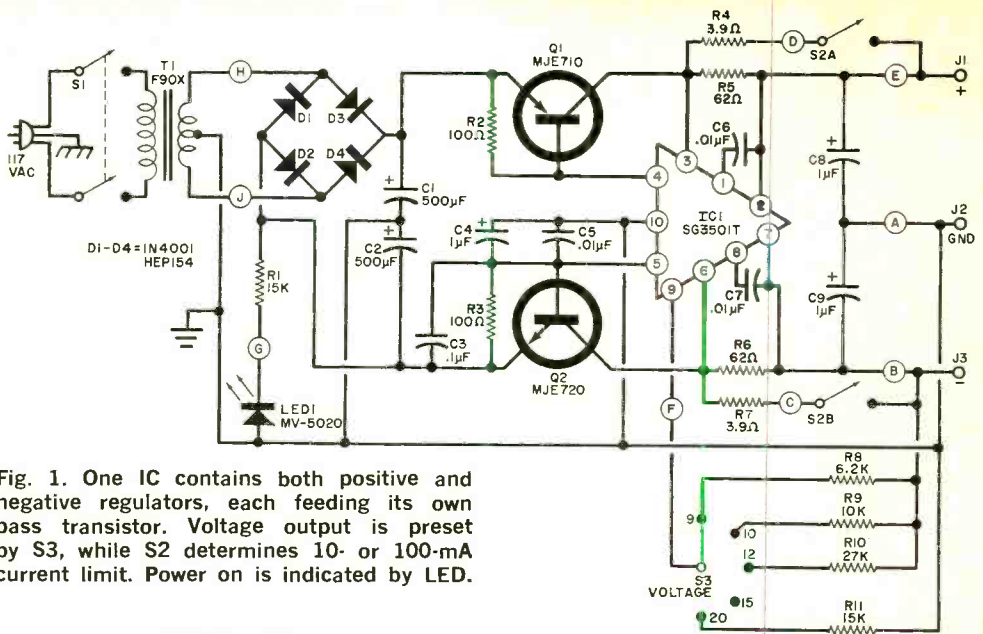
S1
T1
F90X
117
VAC
H
J
D1
D3
D2
D4
D1-D4=1N4001
HEP154
R1
15K
G
LED1
MV-5020
C1
500µF
C2
500µF
C3
.1µF
C4
1µF
C5
.01µF
R2
100Ω
R3
100Ω
Q1
MJE710
Q2
MJE720
R4
3.9Ω
D
S2A
R5
62Ω
E
J1
+
C6
.01µF
3
1
2
4
10
5
9
6
8
7
IC1
SG3501T
C7
.01µF
C8
1µF
A
J2
GND
C9
1µF
R6
62Ω
B
J3
−
F
R7
3.9Ω
C
S2B
R8
6.2K
R9
10K
R10
27K
R11
15K
9
10
12
15
20
S3
VOLTAGE

Fig. 1. One IC contains both positive and negative regulators, each feeding its own pass transistor. Voltage output is preset by S3, while S2 determines 10- or 100-mA current limit. Power on is indicated by LED.